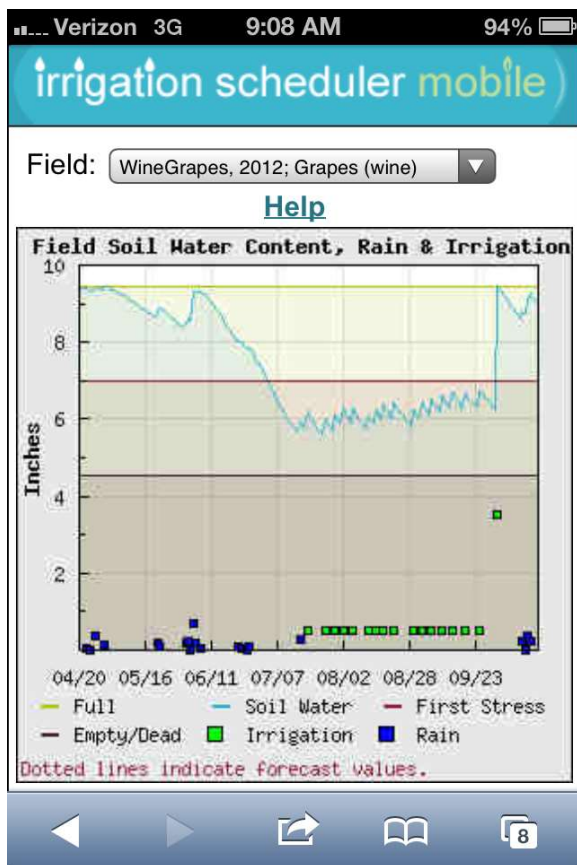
Verizon 3G 9:08 AM 94%

irrigation scheduler mobile

Field: WineGrapes, 2012; Grapes (wine)

Help

Field Soil Water Content, Rain & Irrigation

10
8
6
4
2

Inches

04/20 05/16 06/11 07/07 08/02 08/28 09/23

Full Soil Water First Stress
Empty/Dead Irrigation Rain

Dotted lines indicate forecast values.

8